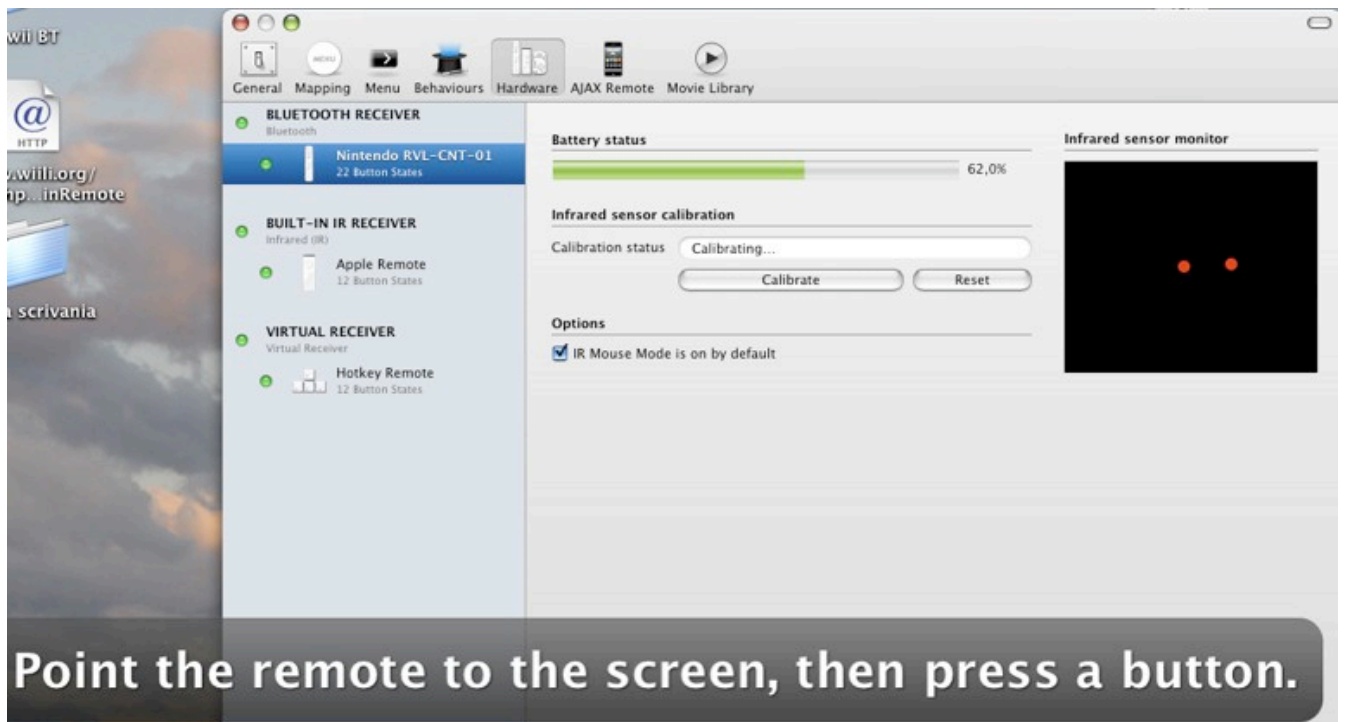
wii BT

HTTP
.wiili.org/
p...inRemote

scrivania

MENU

General Mapping Menu Behaviours Hardware AJAX Remote Movie Library

BLUETOOTH RECEIVER
Bluetooth

Nintendo RVL-CNT-01
22 Button States

BUILT-IN IR RECEIVER
Infrared (IR)

Apple Remote
12 Button States

VIRTUAL RECEIVER
Virtual Receiver

Hotkey Remote
12 Button States

Battery status

62,0%

Infrared sensor calibration

Calibration status Calibrating...

Calibrate Reset

Options

IR Mouse Mode is on by default

Infrared sensor monitor

Point the remote to the screen, then press a button.